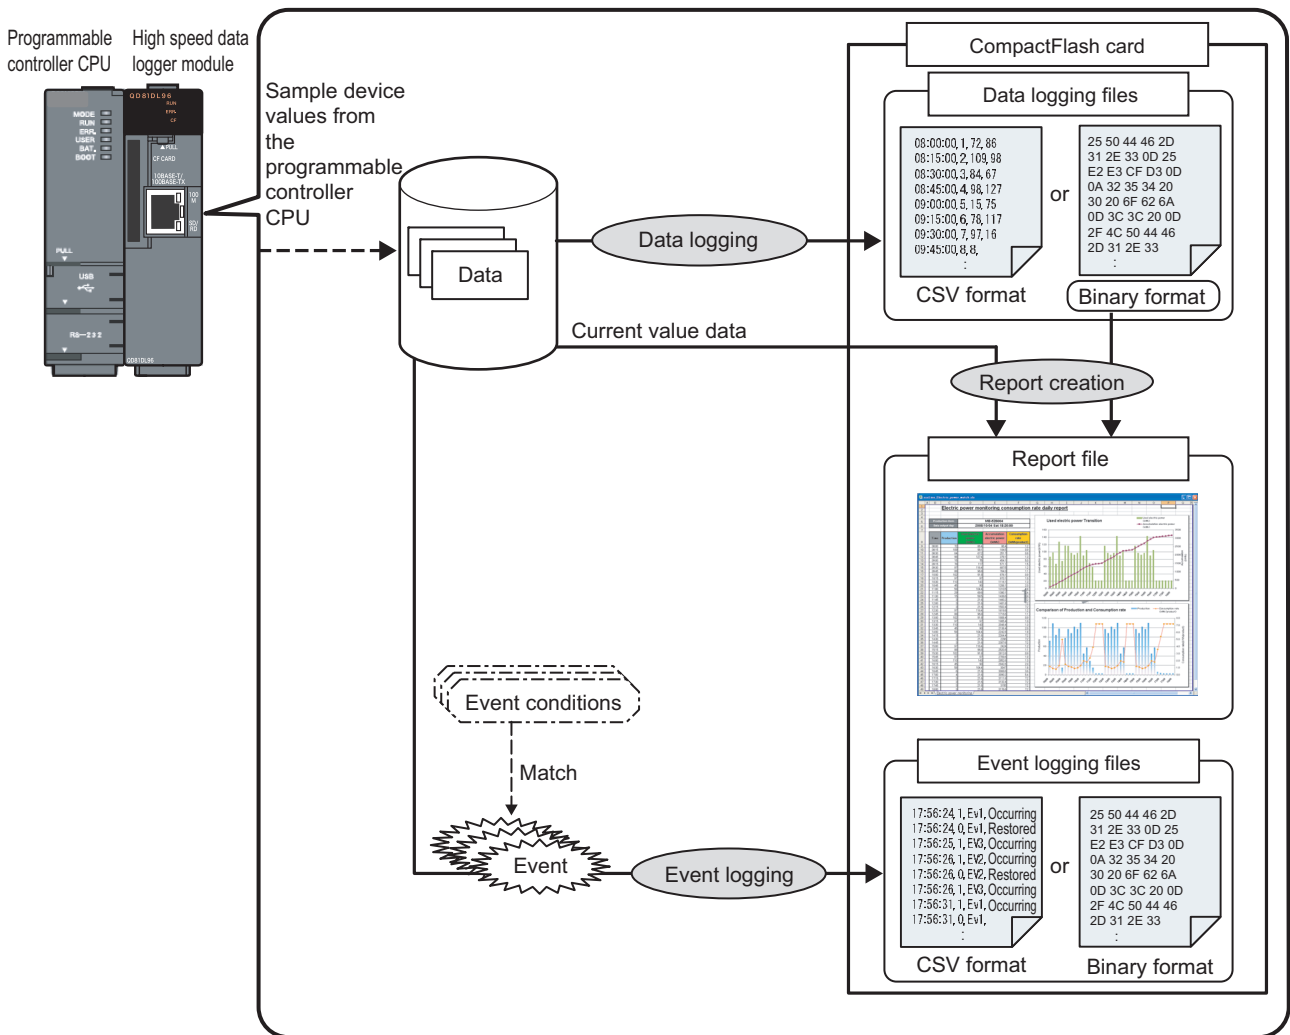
Programmable controller CPU

High speed data logger module

QD81DL96
RUN
ERR.
CF

MODE
RUN
ERR.
USER
BAT.
BOOT

PULL
CF CARD
100BASE-T/ 100BASE-TX
100M
SD/RD

PULL
USB
RS-232
QD81DL96

Sample device values from the programmable controller CPU

CompactFlash card

Data logging files

08:00:00, 1, 72, 86
08:15:00, 2, 109, 98
08:30:00, 3, 84, 67
08:45:00, 4, 98, 127
09:00:00, 5, 15, 75
09:15:00, 6, 78, 117
09:30:00, 7, 97, 16
09:45:00, 8, 8,
:

or

25 50 44 46 2D
31 2E 33 0D 25
E2 E3 CF D3 0D
0A 32 35 34 20
30 20 6F 62 6A
0D 3C 3C 20 0D
2F 4C 50 44 46
2D 31 2E 33
:

CSV format
Binary format

Data
Data logging
Current value data
Report creation
Report file

Electric power monitoring consumption rate daily report

Event conditions
Match
Event
Event logging

Event logging files

17:56:24, 1, Ev1, Occurring
17:56:24, 0, Ev1, Restored
17:56:25, 1, EV3, Occurring
17:56:26, 1, EV2, Occurring
17:56:26, 0, EV2, Restored
17:56:26, 1, EV3, Occurring
17:56:31, 1, Ev1, Occurring
17:56:31, 0, Ev1,
:

or

25 50 44 46 2D
31 2E 33 0D 25
E2 E3 CF D3 0D
0A 32 35 34 20
30 20 6F 62 6A
0D 3C 3C 20 0D
2F 4C 50 44 46
2D 31 2E 33
:

CSV format
Binary format